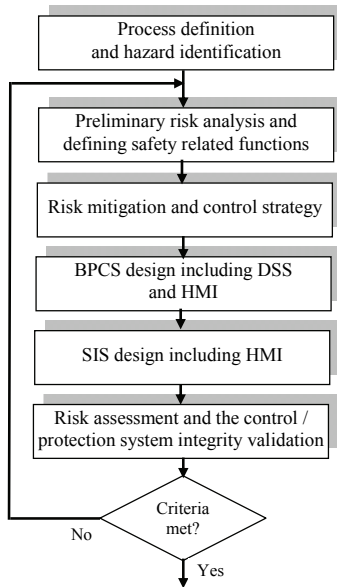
Process definition and hazard identification

Preliminary risk analysis and defining safety related functions

Risk mitigation and control strategy

BPCS design including DSS and HMI

SIS design including HMI

Risk assessment and the control / protection system integrity validation

Criteria met?

No

Yes